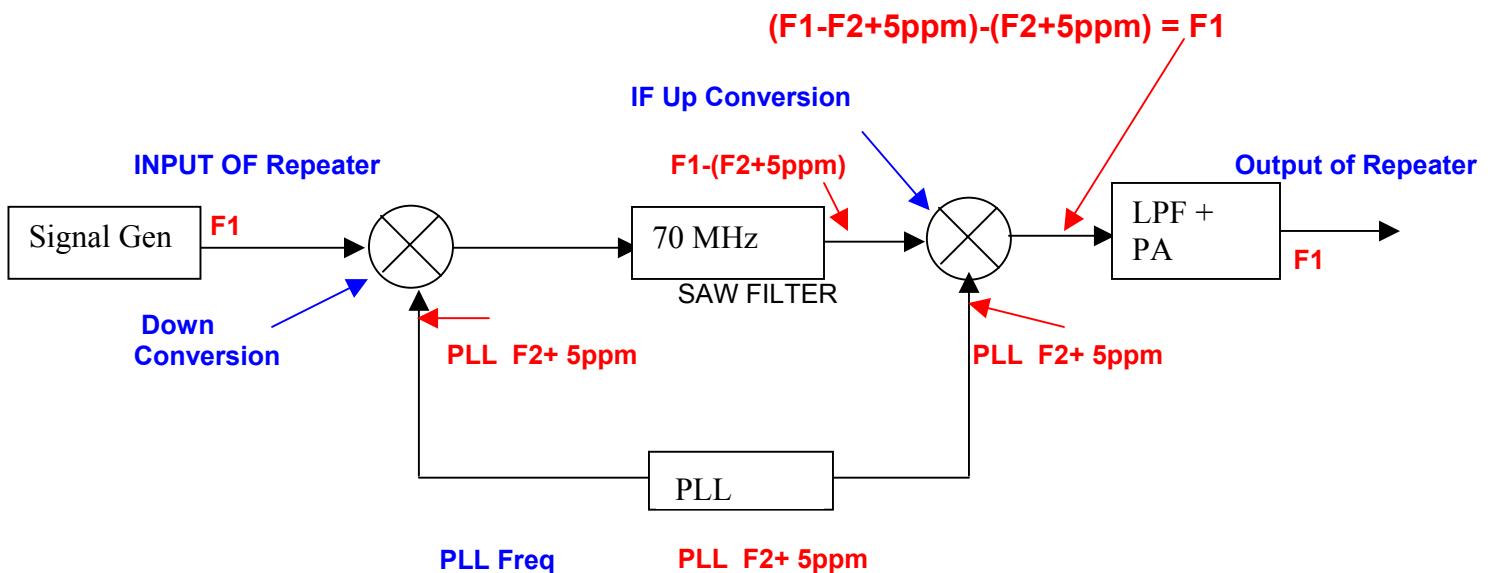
(F1-F2+5ppm)-(F2+5ppm) = F1

IF Up Conversion

INPUT OF Repeater

F1-(F2+5ppm)

Output of Repeater

Signal Gen

F1

70 MHz

LPF + PA

F1

SAW FILTER

Down Conversion

PLL F2+ 5ppm

PLL F2+ 5ppm

PLL

PLL Freq

PLL F2+ 5ppm